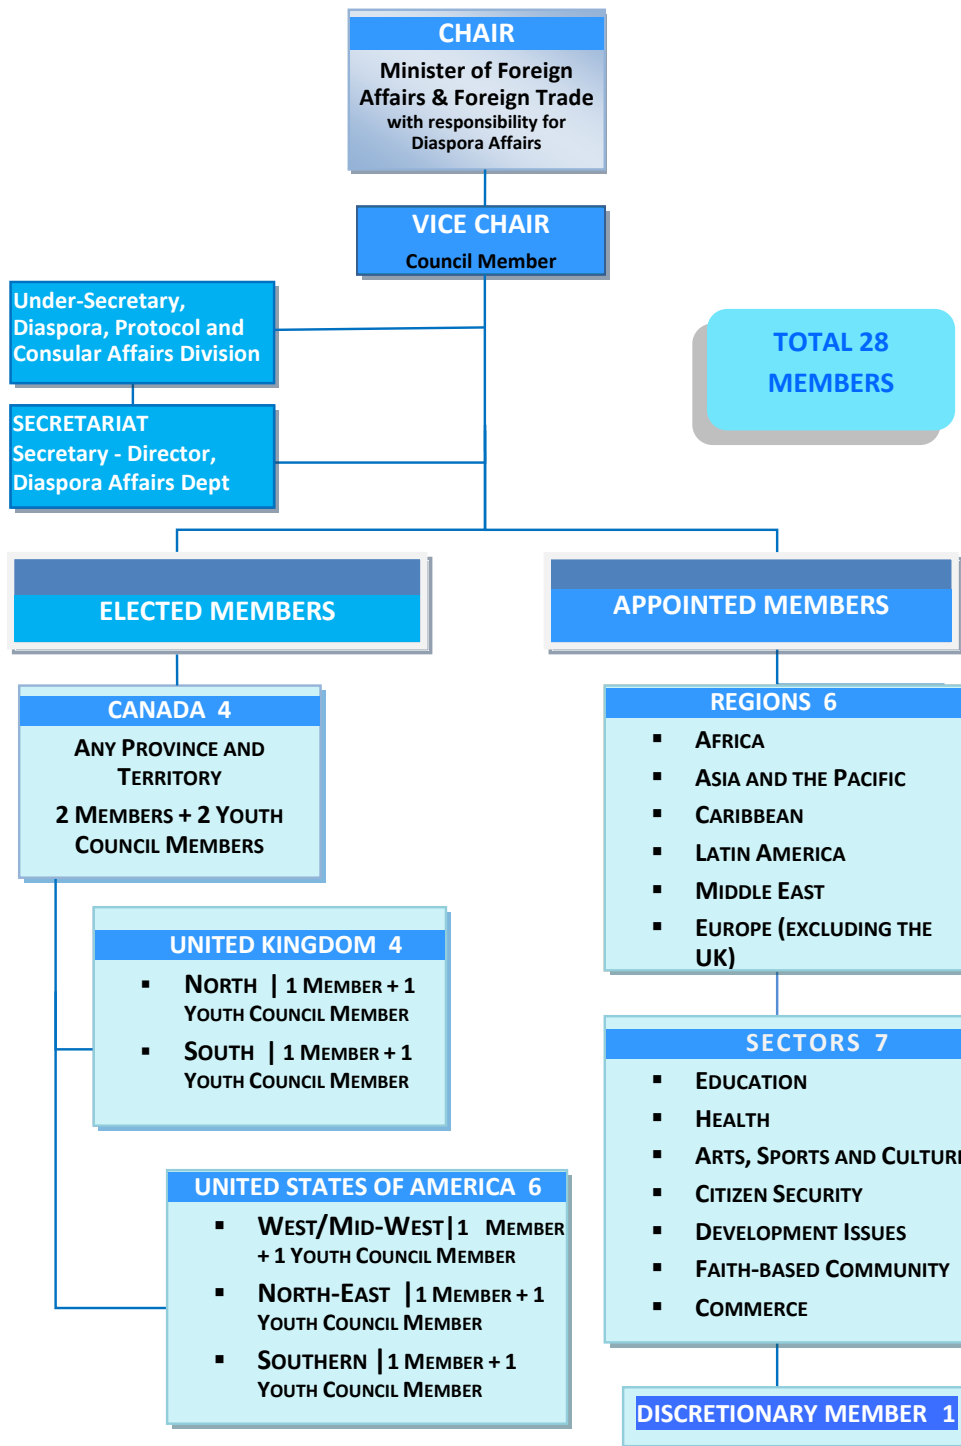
CHAIR
Minister of Foreign Affairs & Foreign Trade
with responsibility for Diaspora Affairs

VICE CHAIR
Council Member

Under-Secretary, Diaspora, Protocol and Consular Affairs Division

SECRETARIAT
Secretary - Director, Diaspora Affairs Dept

TOTAL 28 MEMBERS

ELECTED MEMBERS

APPOINTED MEMBERS

CANADA 4
Any Province and Territory
2 Members + 2 Youth Council Members

UNITED KINGDOM 4
▪ North | 1 Member + 1 Youth Council Member
▪ South | 1 Member + 1 Youth Council Member

UNITED STATES OF AMERICA 6
▪ West/Mid-West | 1 Member + 1 Youth Council Member
▪ North-East | 1 Member + 1 Youth Council Member
▪ Southern | 1 Member + 1 Youth Council Member

REGIONS 6
▪ Africa
▪ Asia and the Pacific
▪ Caribbean
▪ Latin America
▪ Middle East
▪ Europe (excluding the UK)

SECTORS 7
▪ Education
▪ Health
▪ Arts, Sports and Cultur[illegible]
▪ Citizen Security
▪ Development Issues
▪ Faith-based Community
▪ Commerce

DISCRETIONARY MEMBER 1